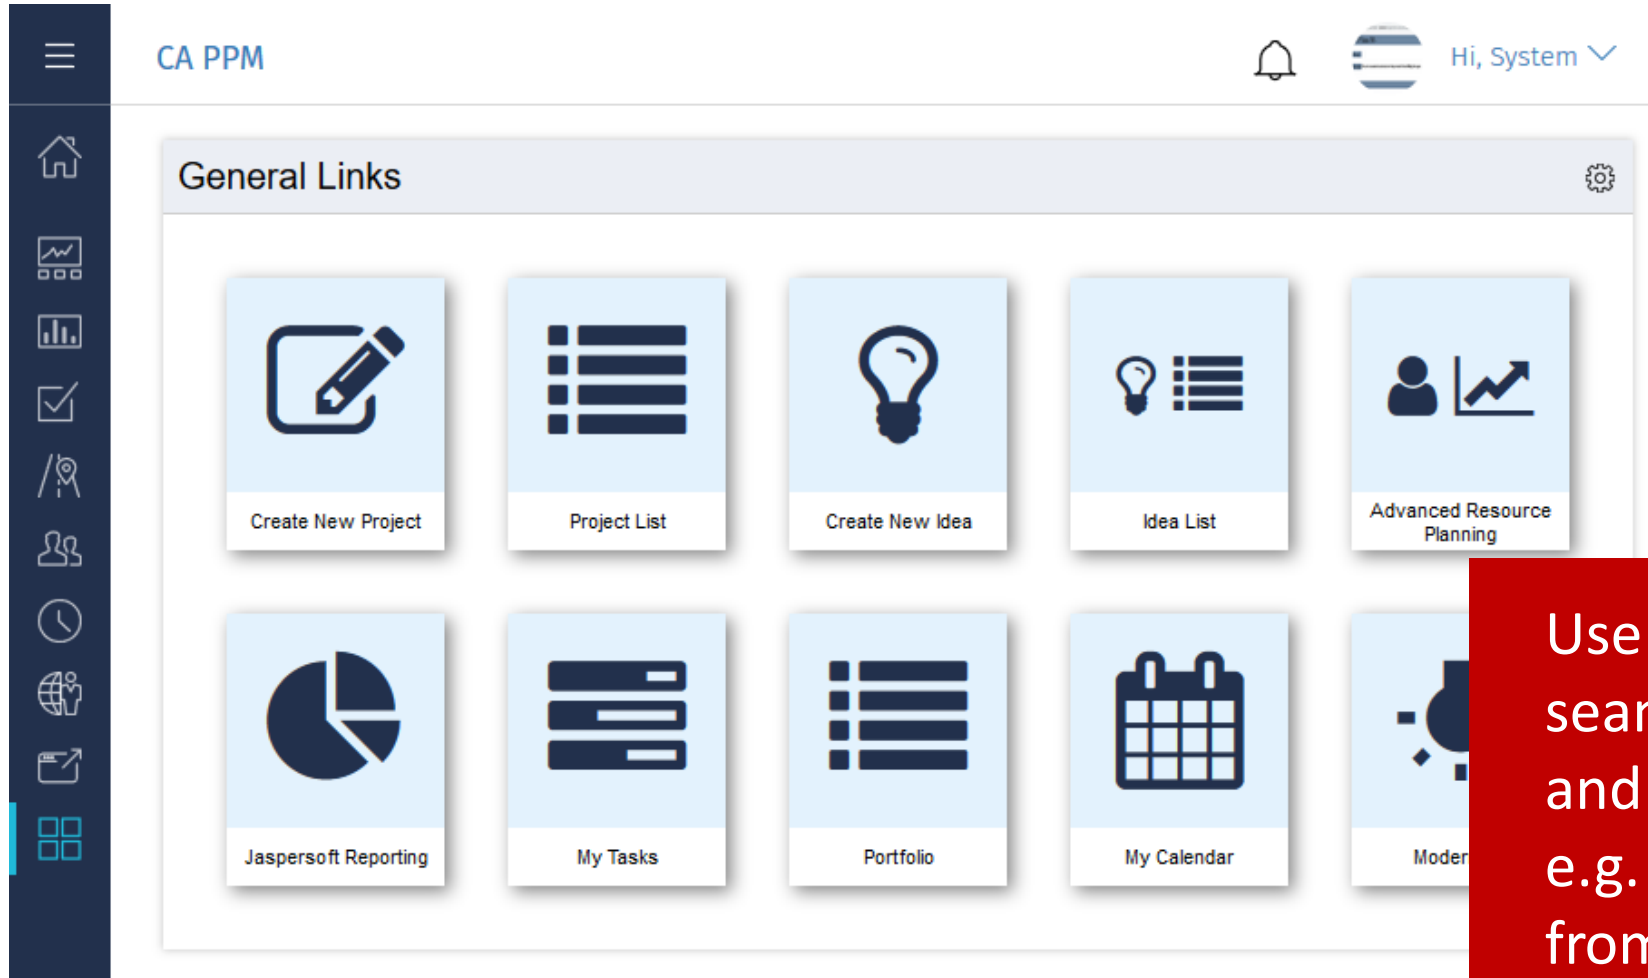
CA PPM

Hi, System

General Links

Create New Project

Project List

Create New Idea

Idea List

Advanced Resource Planning

Jaspersoft Reporting

My Tasks

Portfolio

My Calendar

Moder

Use
sear
and
e.g.
from